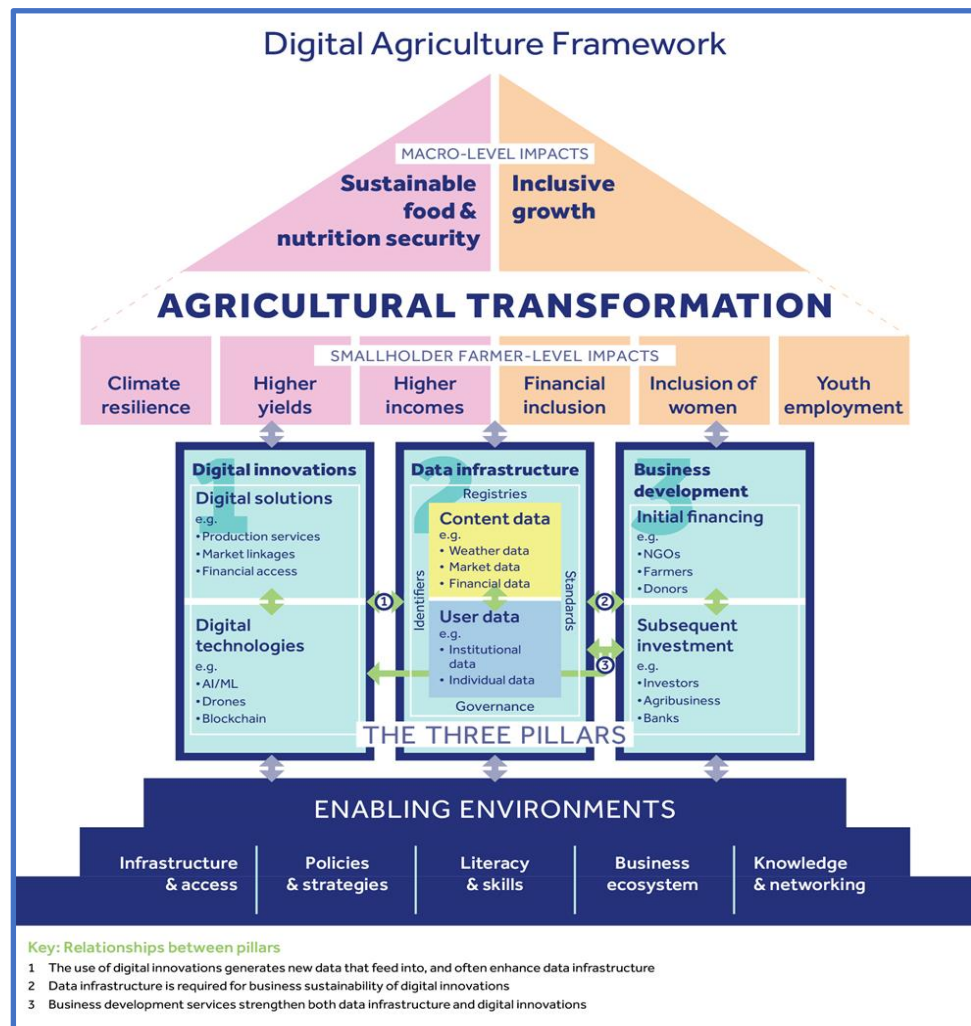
Digital Agriculture Framework

MACRO-LEVEL IMPACTS

Sustainable food & nutrition security

Inclusive growth

AGRICULTURAL TRANSFORMATION

SMALLHOLDER FARMER-LEVEL IMPACTS

Climate resilience

Higher yields

Higher incomes

Financial inclusion

Inclusion of women

Youth employment

1 Digital innovations

Digital solutions
e.g.
• Production services
• Market linkages
• Financial access

Digital technologies
e.g.
• AI/ML
• Drones
• Blockchain

2 Data infrastructure

Registries

Identifiers

Standards

Content data
e.g.
• Weather data
• Market data
• Financial data

User data
e.g.
• Institutional data
• Individual data

Governance

3 Business development

Initial financing
e.g.
• NGOs
• Farmers
• Donors

Subsequent investment
e.g.
• Investors
• Agribusiness
• Banks

1

2

3

THE THREE PILLARS

ENABLING ENVIRONMENTS

Infrastructure & access

Policies & strategies

Literacy & skills

Business ecosystem

Knowledge & networking

Key: Relationships between pillars
1 The use of digital innovations generates new data that feed into, and often enhance data infrastructure
2 Data infrastructure is required for business sustainability of digital innovations
3 Business development services strengthen both data infrastructure and digital innovations